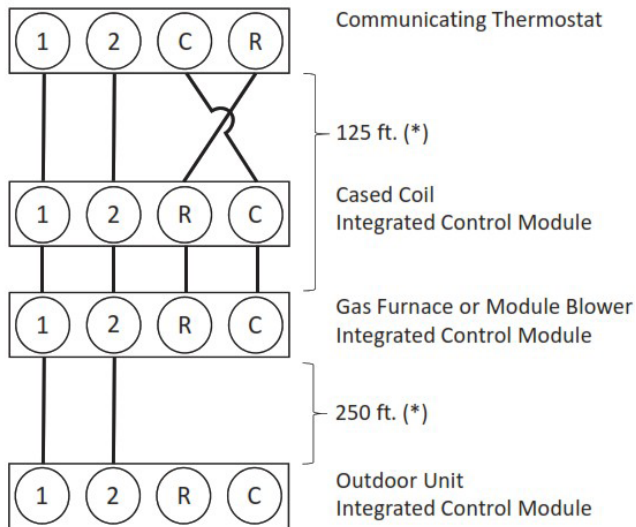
1 2 C R

Communicating Thermostat

125 ft. (*)

1 2 R C

Cased Coil
Integrated Control Module

1 2 R C

Gas Furnace or Module Blower
Integrated Control Module

250 ft. (*)

1 2 R C

Outdoor Unit
Integrated Control Module